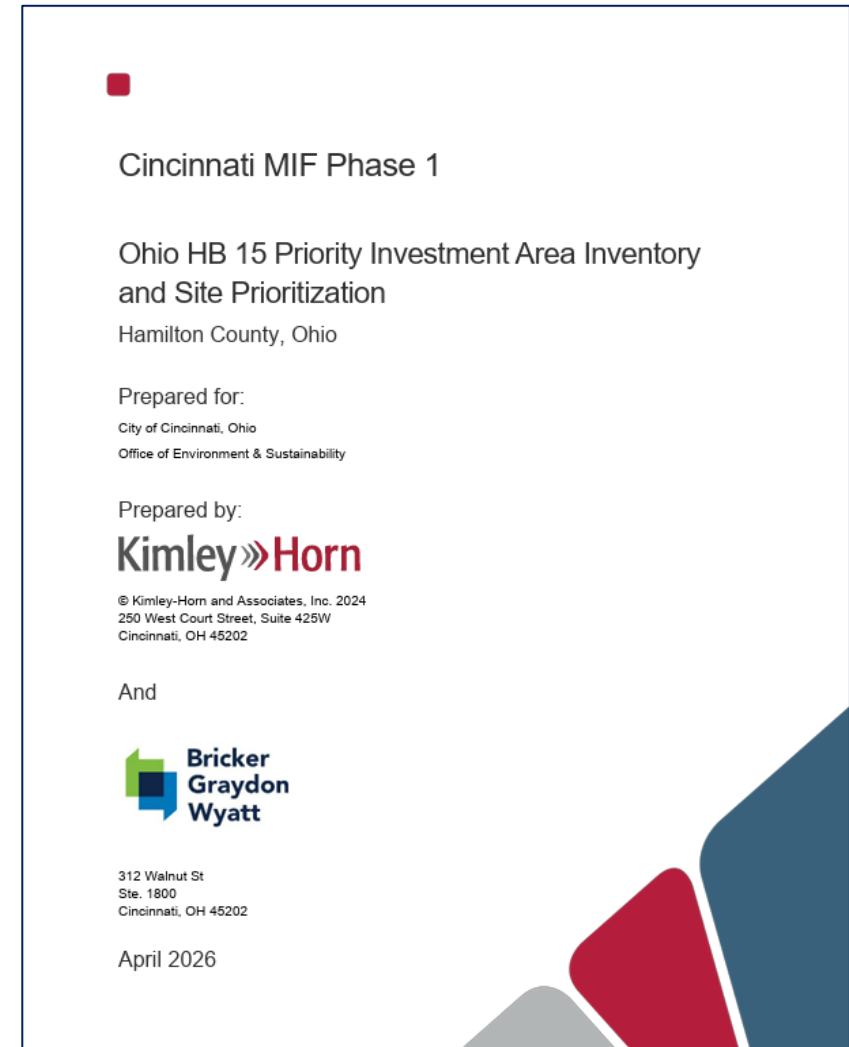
Cincinnati MIF Phase 1

Ohio HB 15 Priority Investment Area Inventory and Site Prioritization

Hamilton County, Ohio

Prepared for:

City of Cincinnati, Ohio

Office of Environment & Sustainability

Prepared by:

Kimley»Horn

© Kimley-Horn and Associates, Inc. 2024
250 West Court Street, Suite 425W
Cincinnati, OH 45202

And

Bricker Graydon Wyatt

312 Walnut St
Ste. 1800
Cincinnati, OH 45202

April 2026